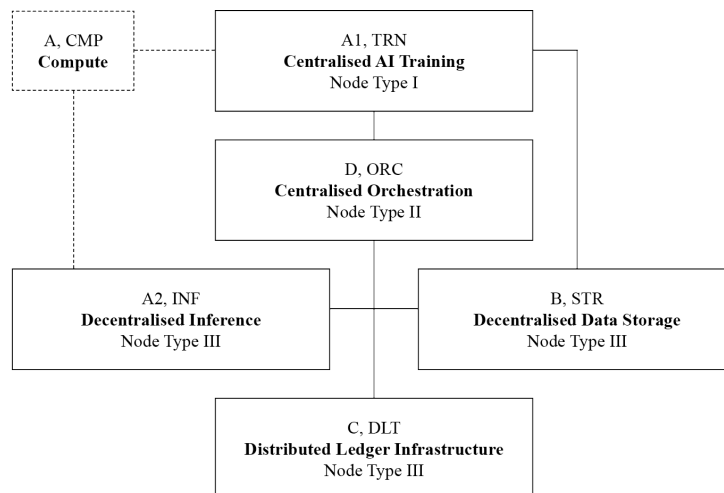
A, CMP
**Compute**

A1, TRN
**Centralised AI Training**
Node Type I

D, ORC
**Centralised Orchestration**
Node Type II

A2, INF
**Decentralised Inference**
Node Type III

B, STR
**Decentralised Data Storage**
Node Type III

C, DLT
**Distributed Ledger Infrastructure**
Node Type III